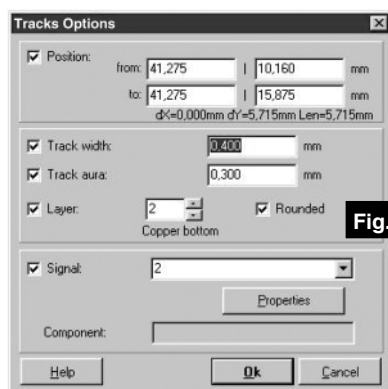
Tracks Options

Position:
from: 41,275 | 10,160 mm
to: 41,275 | 15,875 mm
dX=0,000mm dY=5,715mm Len=5,715mm

Track width: 0,400 mm
Track aura: 0,300 mm
Layer: 2
Copper bottom
Rounded

Fig.

Signal: 2
Properties
Component:

Help
Ok
Cancel